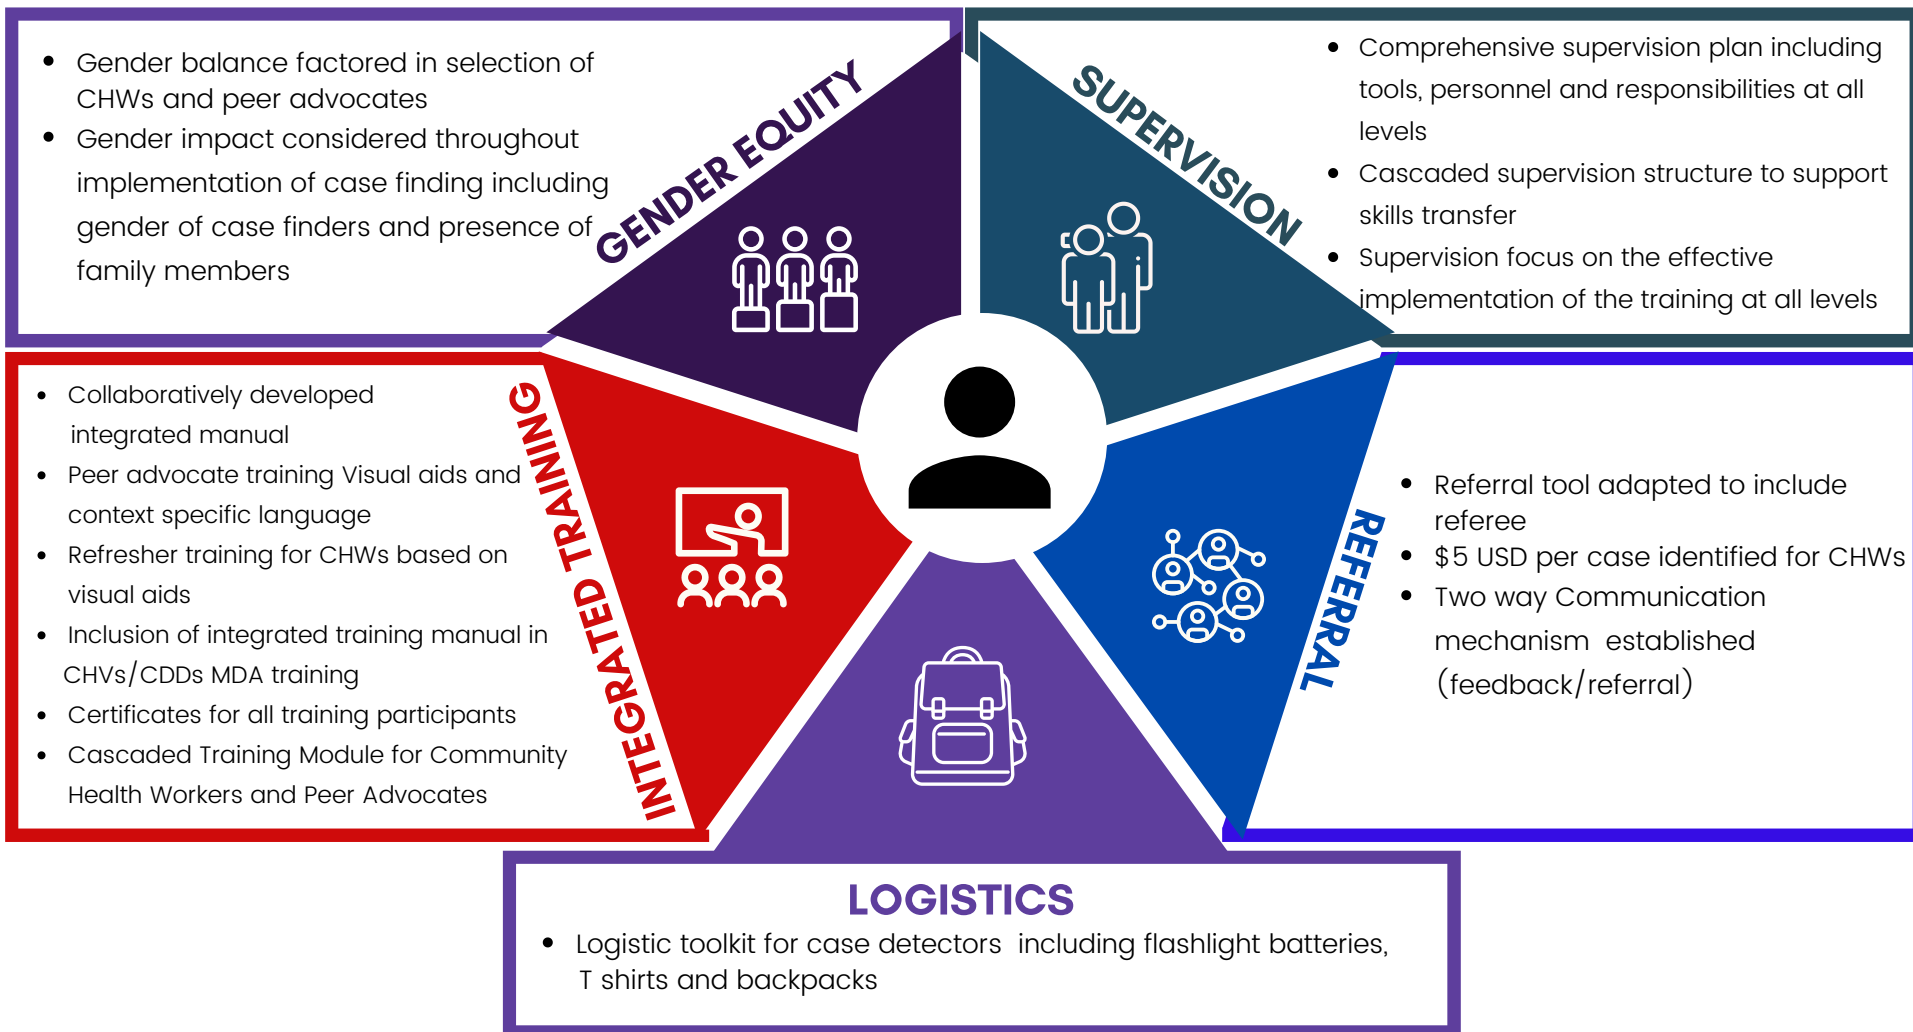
- Gender balance factored in selection of CHWs and peer advocates
- Gender impact considered throughout implementation of case finding including gender of case finders and presence of family members

GENDER EQUITY

SUPERVISION

- Comprehensive supervision plan including tools, personnel and responsibilities at all levels
- Cascaded supervision structure to support skills transfer
- Supervision focus on the effective implementation of the training at all levels

- Collaboratively developed integrated manual
- Peer advocate training Visual aids and context specific language
- Refresher training for CHWs based on visual aids
- Inclusion of integrated training manual in CHVs/CDDs MDA training
- Certificates for all training participants
- Cascaded Training Module for Community Health Workers and Peer Advocates

INTEGRATED TRAINING

REFERRAL

- Referral tool adapted to include referee
- $5 USD per case identified for CHWs
- Two way Communication mechanism established (feedback/referral)

LOGISTICS

- Logistic toolkit for case detectors including flashlight batteries, T shirts and backpacks